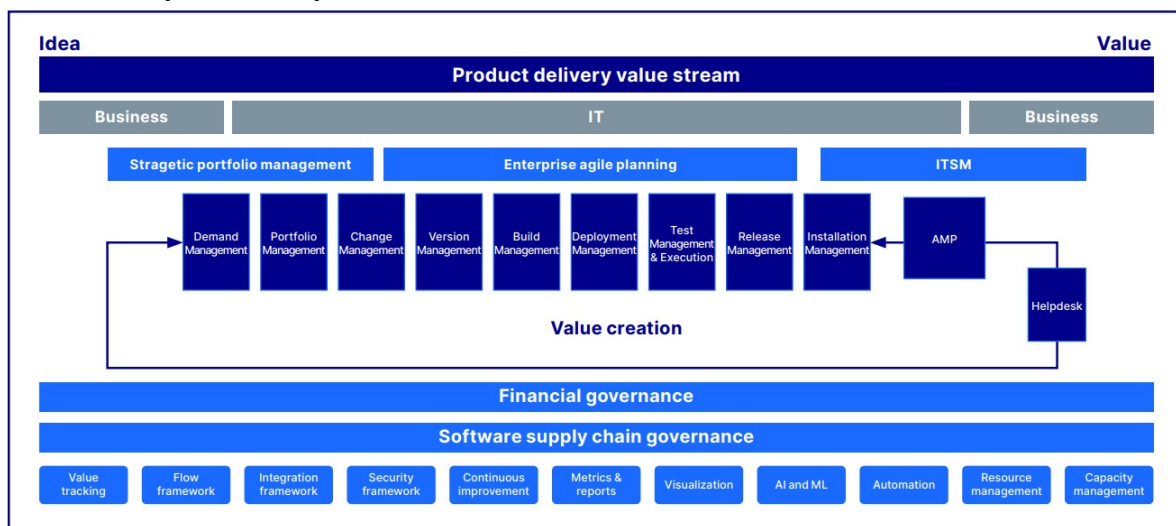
Idea

Value

Product delivery value stream

Business

IT

Business

Stragetic portfolio management

Enterprise agile planning

ITSM

Demand Management

Portfolio Management

Change Management

Version Management

Build Management

Deployment Management

Test Management & Execution

Release Management

Installation Management

AMP

Helpdesk

Value creation

Financial governance

Software supply chain governance

Value tracking

Flow framework

Integration framework

Security framework

Continuous improvement

Metrics & reports

Visualization

AI and ML

Automation

Resource management

Capacity management